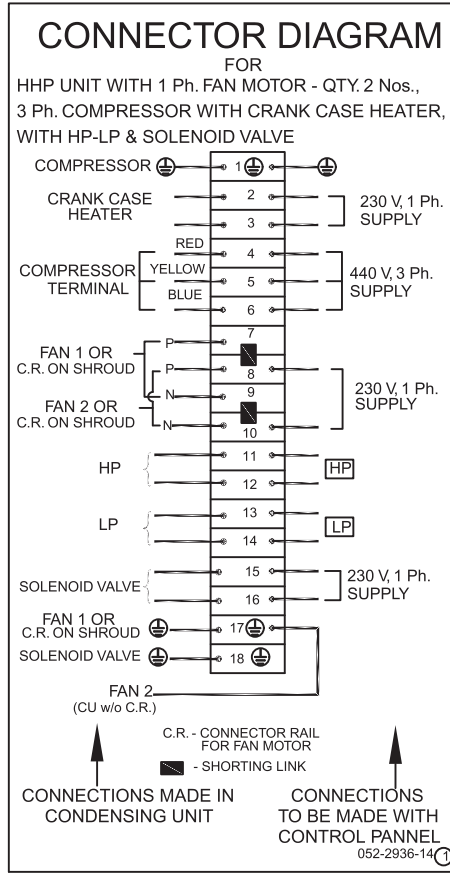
CONNECTOR DIAGRAM
FOR
HHP UNIT WITH 1 Ph. FAN MOTOR - QTY. 2 Nos., 3 Ph. COMPRESSOR WITH CRANK CASE HEATER, WITH HP-LP & SOLENOID VALVE

COMPRESSOR
1
CRANK CASE HEATER
2
3
230 V, 1 Ph. SUPPLY
RED
YELLOW
BLUE
COMPRESSOR TERMINAL
4
5
6
440 V, 3 Ph. SUPPLY
FAN 1 OR C.R. ON SHROUD
P
P
N
N
FAN 2 OR C.R. ON SHROUD
7
8
9
10
230 V, 1 Ph. SUPPLY
HP
11
12
HP
LP
13
14
LP
SOLENOID VALVE
15
16
230 V, 1 Ph. SUPPLY
FAN 1 OR C.R. ON SHROUD
17
SOLENOID VALVE
18
FAN 2
(CU w/o C.R.)

C.R. - CONNECTOR RAIL FOR FAN MOTOR
- SHORTING LINK

CONNECTIONS MADE IN CONDENSING UNIT

CONNECTIONS TO BE MADE WITH CONTROL PANNEL
052-2936-14 1